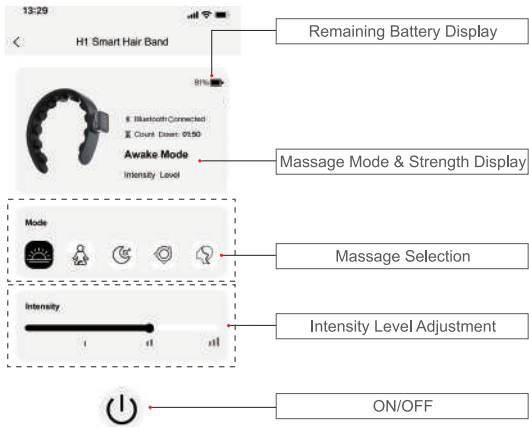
13:29

H1 Smart Hair Band

81%

Bluetooth Connected

Count Down: 01:50

Awake Mode

Intensity Level

Remaining Battery Display

Massage Mode & Strength Display

Mode

Massage Selection

Intensity

Intensity Level Adjustment

ON/OFF